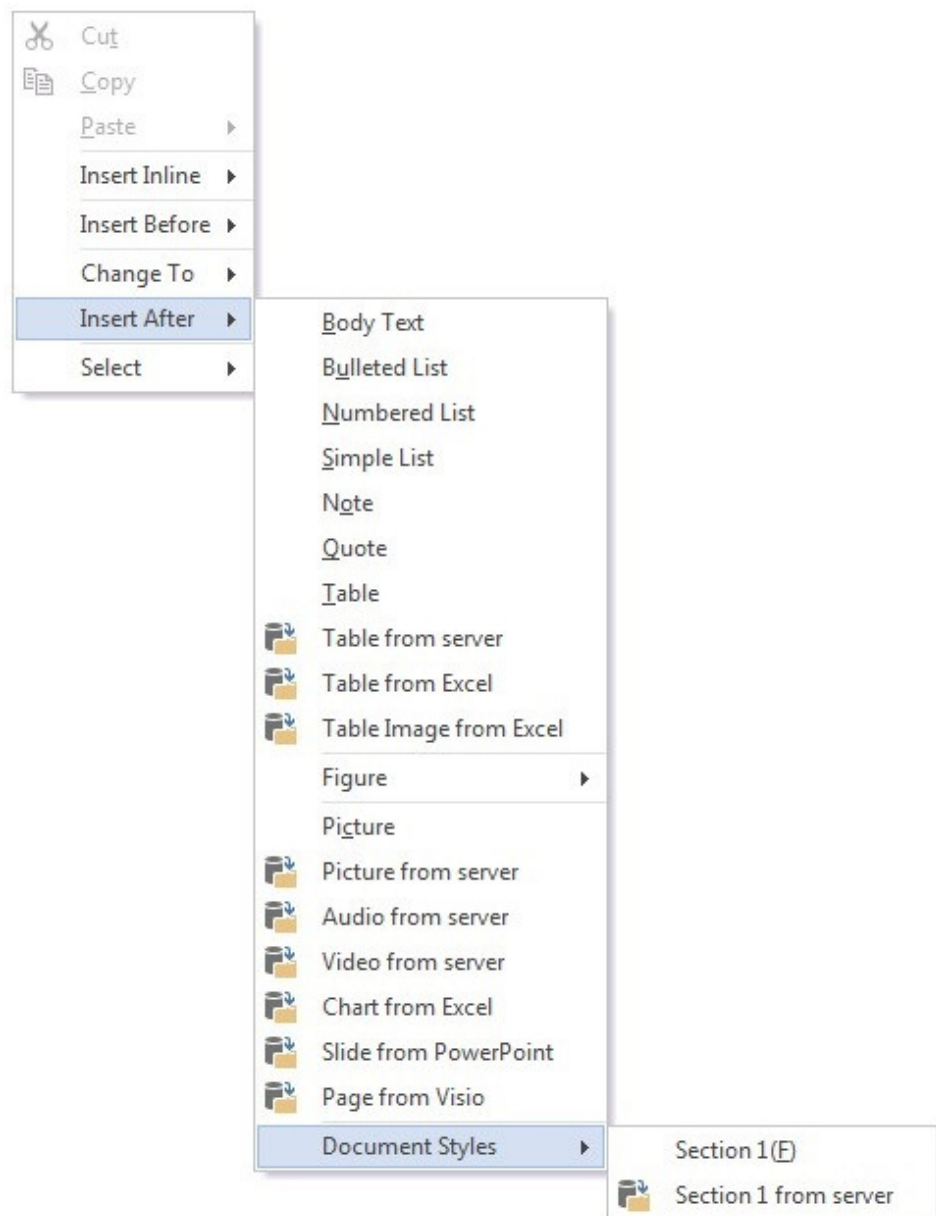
Cut
Copy
Paste
Insert Inline
Insert Before
Change To
Insert After
Select

Body Text
Bulleted List
Numbered List
Simple List
Note
Quote
Table
Table from server
Table from Excel
Table Image from Excel
Figure
Picture
Picture from server
Audio from server
Video from server
Chart from Excel
Slide from PowerPoint
Page from Visio
Document Styles

Section 1(F)
Section 1 from server